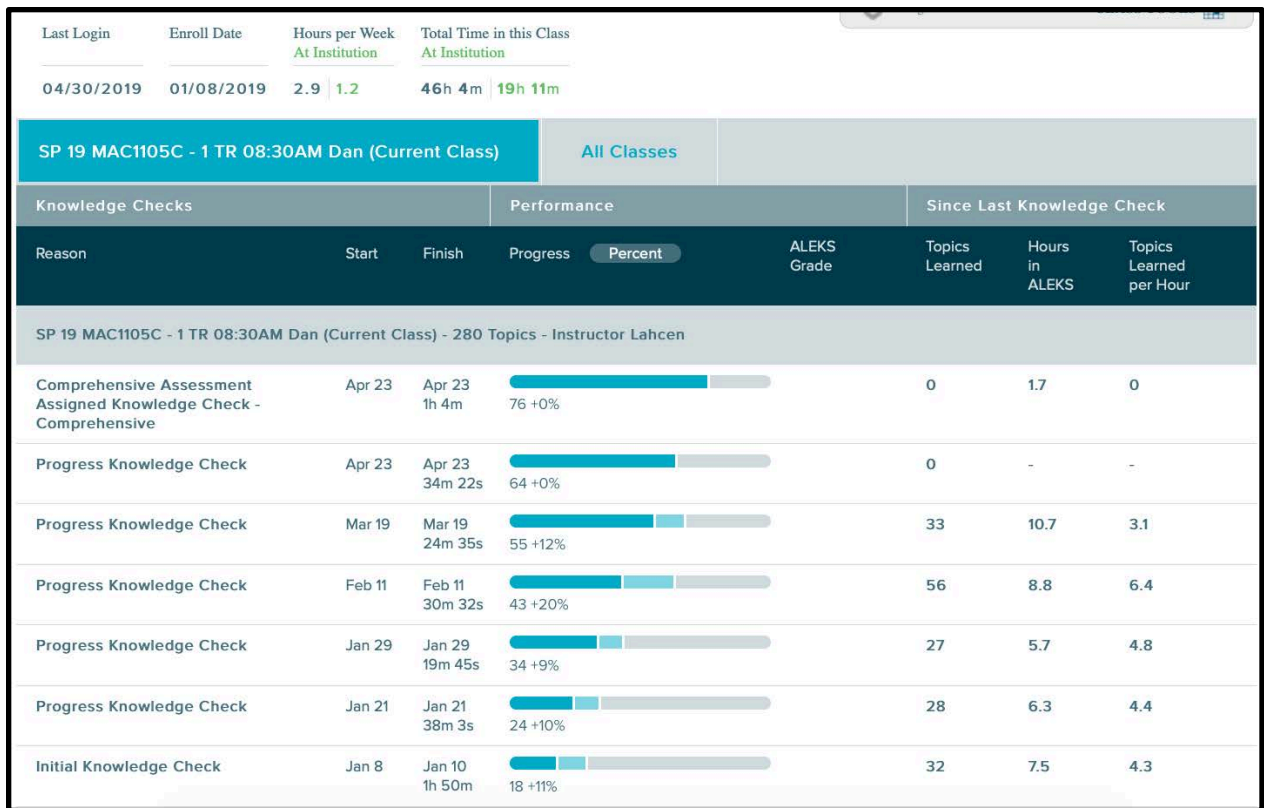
| Last Login | Enroll Date | Hours per Week At Institution | Total Time in this Class At Institution |
|---|---|---|---|
| 04/30/2019 | 01/08/2019 | 2.9 \| 1.2 | 46h 4m \| 19h 11m |

SP 19 MAC1105C - 1 TR 08:30AM Dan (Current Class)

All Classes

Knowledge Checks | Performance | Since Last Knowledge Check

| Reason | Start | Finish | Progress Percent | ALEKS Grade | Topics Learned | Hours in ALEKS | Topics Learned per Hour |
|---|---|---|---|---|---|---|---|
| SP 19 MAC1105C - 1 TR 08:30AM Dan (Current Class) - 280 Topics - Instructor Lahcen | | | | | | | |
| Comprehensive Assessment Assigned Knowledge Check - Comprehensive | Apr 23 | Apr 23 1h 4m | 76 +0% | | 0 | 1.7 | 0 |
| Progress Knowledge Check | Apr 23 | Apr 23 34m 22s | 64 +0% | | 0 | - | - |
| Progress Knowledge Check | Mar 19 | Mar 19 24m 35s | 55 +12% | | 33 | 10.7 | 3.1 |
| Progress Knowledge Check | Feb 11 | Feb 11 30m 32s | 43 +20% | | 56 | 8.8 | 6.4 |
| Progress Knowledge Check | Jan 29 | Jan 29 19m 45s | 34 +9% | | 27 | 5.7 | 4.8 |
| Progress Knowledge Check | Jan 21 | Jan 21 38m 3s | 24 +10% | | 28 | 6.3 | 4.4 |
| Initial Knowledge Check | Jan 8 | Jan 10 1h 50m | 18 +11% | | 32 | 7.5 | 4.3 |